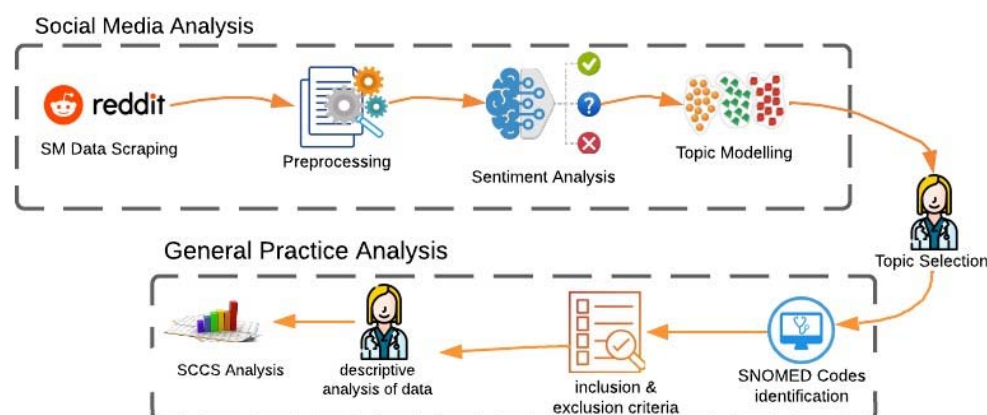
Social Media Analysis

reddit

SM Data Scraping

Preprocessing

Sentiment Analysis

Topic Modelling

Topic Selection

General Practice Analysis

SCCS Analysis

descriptive analysis of data

inclusion & exclusion criteria

SNOMED Codes identification